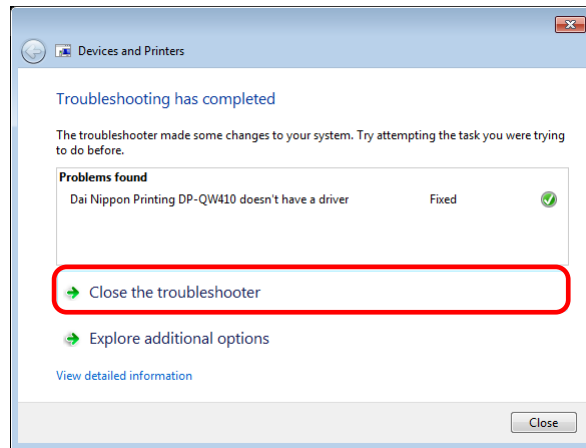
Devices and Printers

Troubleshooting has completed

The troubleshooter made some changes to your system. Try attempting the task you were trying to do before.

Problems found

Dai Nippon Printing DP-QW410 doesn't have a driver Fixed

Close the troubleshooter

Explore additional options

View detailed information

Close